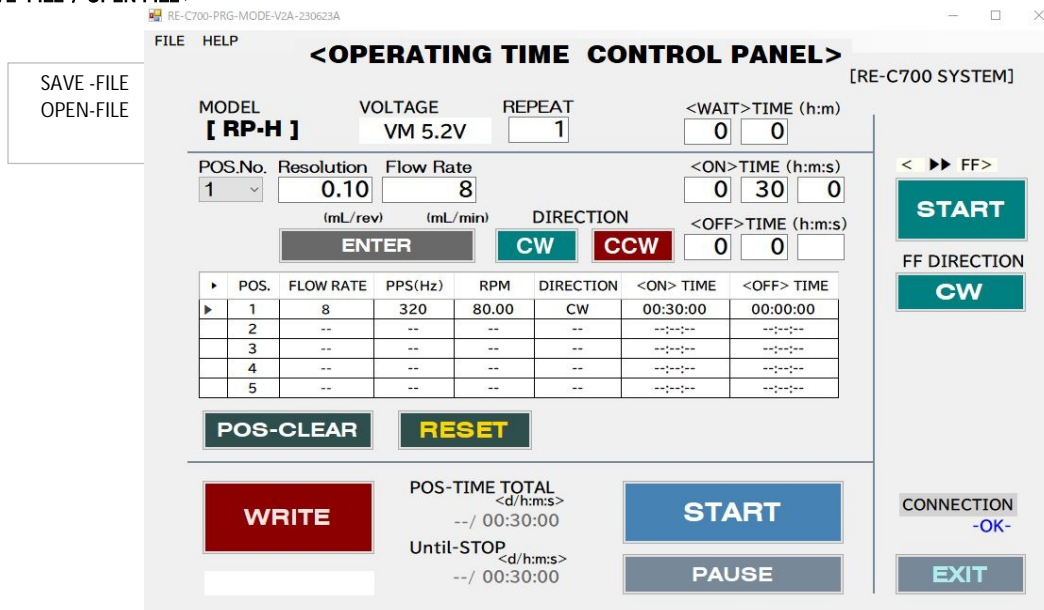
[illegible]

RE-C700-PRG-MODE-V2A-230623A

FILE HELP

<OPERATING TIME CONTROL PANEL>

[RE-C700 SYSTEM]

SAVE -FILE
OPEN-FILE

MODEL
[ RP-H ]

VOLTAGE
VM 5.2V

REPEAT
1

<WAIT>TIME (h:m)
0 0

POS.No.
1

Resolution
0.10
(mL/rev)

Flow Rate
8
(mL/min)

<ON>TIME (h:m:s)
0 30 0

< ▶▶ FF>

START

DIRECTION

ENTER

CW

CCW

<OFF>TIME (h:m:s)
0 0

FF DIRECTION

CW

| ▸ | POS. | FLOW RATE | PPS(Hz) | RPM | DIRECTION | <ON> TIME | <OFF> TIME |
|---|---|---|---|---|---|---|---|
| ▶ | 1 | 8 | 320 | 80.00 | CW | 00:30:00 | 00:00:00 |
| | 2 | -- | -- | -- | -- | --:--:-- | --:--:-- |
| | 3 | -- | -- | -- | -- | --:--:-- | --:--:-- |
| | 4 | -- | -- | -- | -- | --:--:-- | --:--:-- |
| | 5 | -- | -- | -- | -- | --:--:-- | --:--:-- |

POS-CLEAR

RESET

WRITE

POS-TIME TOTAL
<d/h:m:s>
--/ 00:30:00

Until-STOP
<d/h:m:s>
--/ 00:30:00

START

PAUSE

CONNECTION
-OK-

EXIT